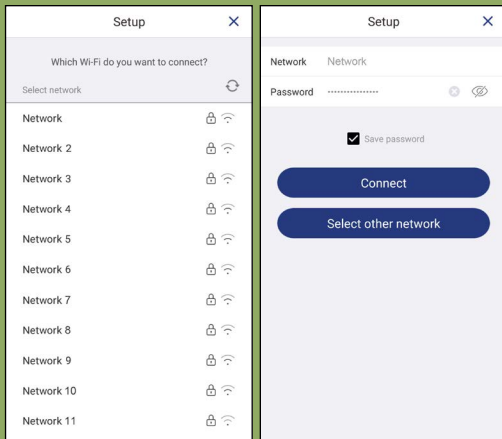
Setup

Which Wi-Fi do you want to connect?

Select network

Network
Network 2
Network 3
Network 4
Network 5
Network 6
Network 7
Network 8
Network 9
Network 10
Network 11

Setup

Network Network
Password ••••••••••••••••

Save password

Connect

Select other network